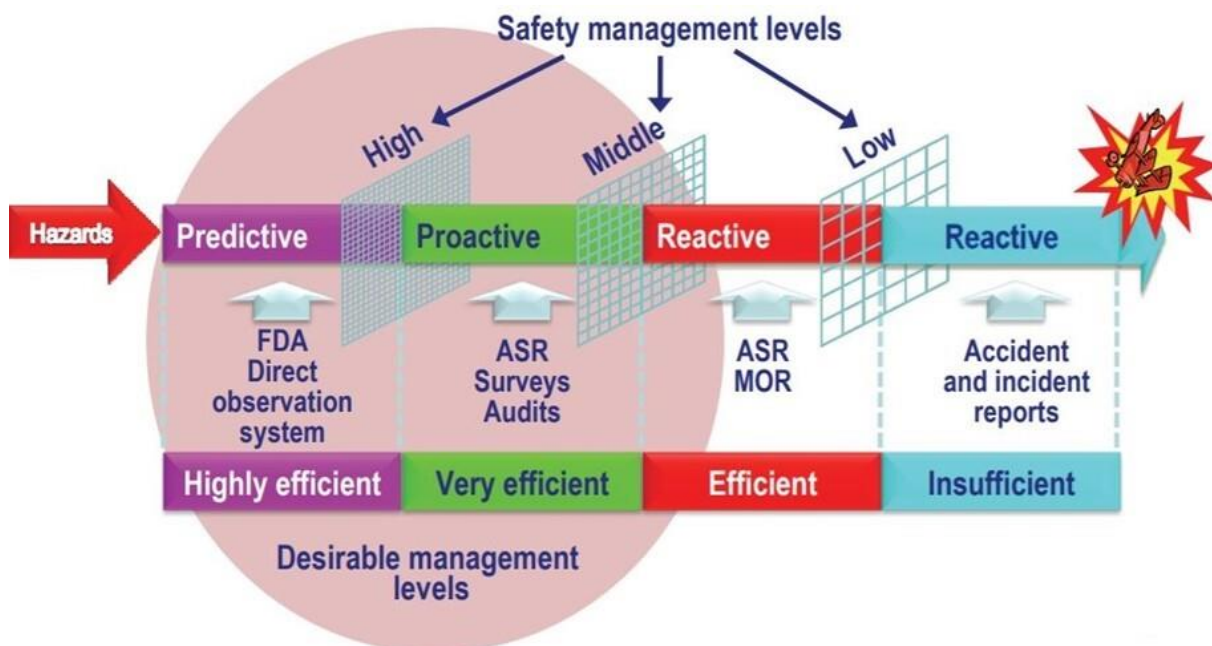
Safety management levels

High

Middle

Low

Hazards

Predictive

Proactive

Reactive

Reactive

FDA
Direct observation system

ASR
Surveys
Audits

ASR
MOR

Accident and incident reports

Highly efficient

Very efficient

Efficient

Insufficient

Desirable management levels